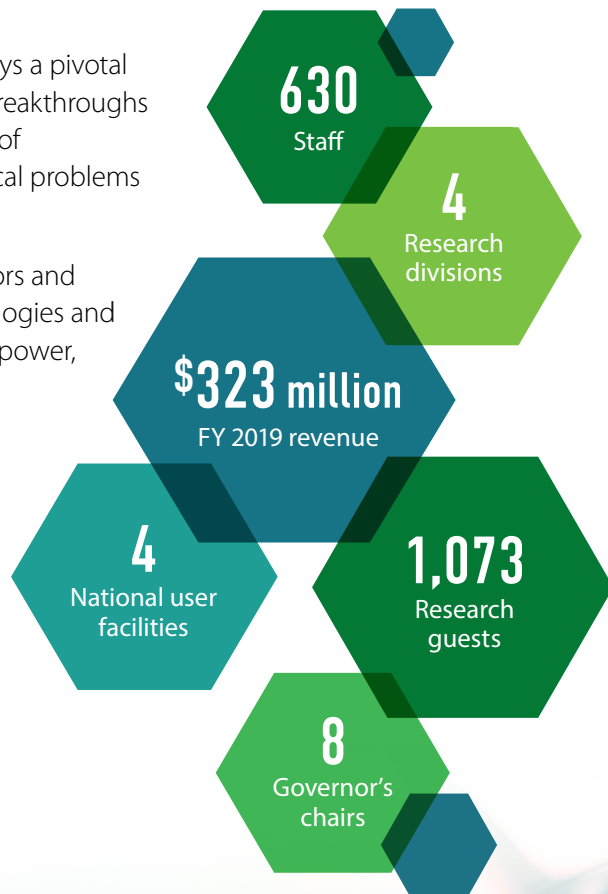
ys a pivotal reakthroughs of tal problems

ors and ogies and power,

630
Staff

4
Research divisions

$323 million
FY 2019 revenue

4
National user facilities

1,073
Research guests

8
Governor's chairs